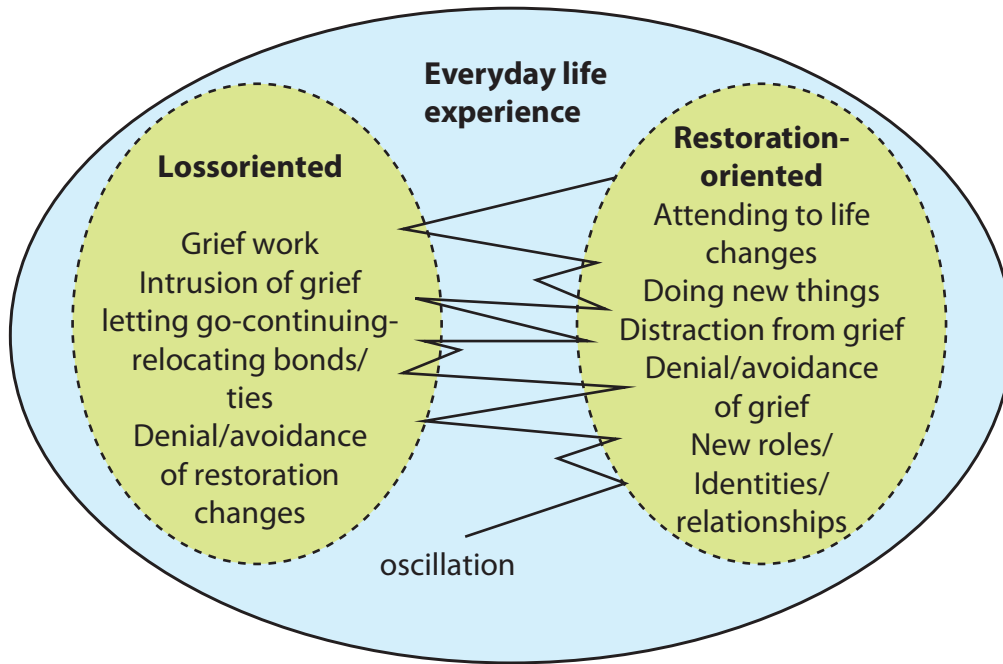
Everyday life experience

Lossoriented

Grief work
Intrusion of grief
letting go-continuing-relocating bonds/ties
Denial/avoidance of restoration changes

Restoration-oriented

Attending to life changes
Doing new things
Distraction from grief
Denial/avoidance of grief
New roles/Identities/relationships

oscillation